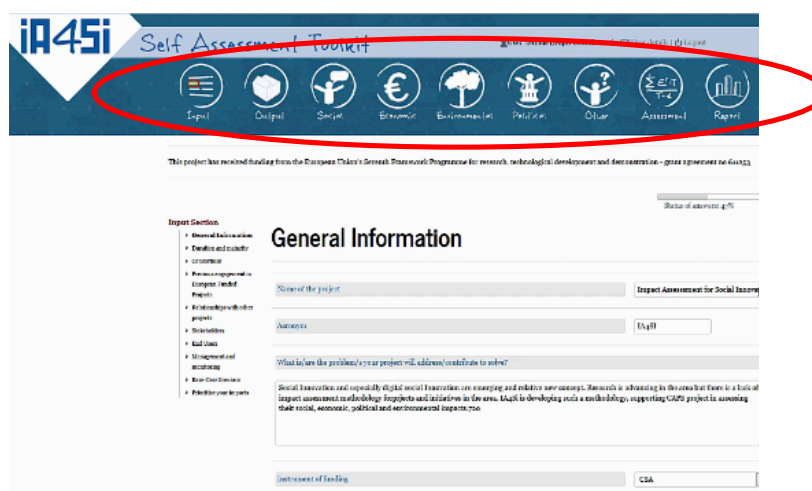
iA4Si Self Assessment Toolkit

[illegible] | Logout

Input Output Social Economic Environmental Political Other Assessment Report

This project has received funding from the European Union's Seventh Framework Programme for research, technological development and demonstration – grant agreement no 611253

Status of answers: 47%

Input Section
General Information
Duration and maturity
Consortium
Previous engagement in European Funded Projects
Relationships with other projects
Stakeholders
End Users
Management and monitoring
Base Case Scenario
Prioritise your Impacts

General Information

Name of the project
Impact Assessment for Social Innov

Acronym
IA4SI

What is/are the problem/s your project will address/contribute to solve?

Social Innovation and especially digital social innovation are emerging and relative new concept. Research is advancing in the area but there is a lack of impact assessment methodology for projects and initiatives in the area. IA4SI is developing such a methodology, supporting CAPS project in assessing their social, economic, political and environmental impacts.

Instrument of funding
CSA